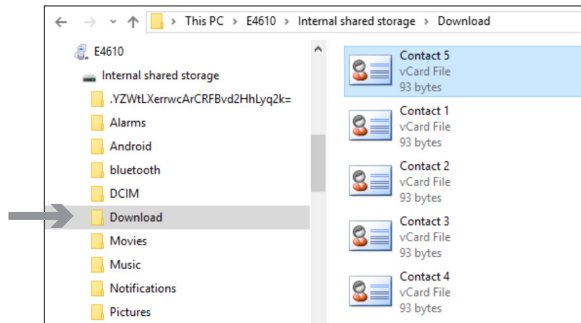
This PC > E4610 > Internal shared storage > Download

E4610
Internal shared storage
.YZWtLXerrwcArCRFBvd2HhLyq2k=
Alarms
Android
bluetooth
DCIM
Download
Movies
Music
Notifications
Pictures

Contact 5
vCard File
93 bytes

Contact 1
vCard File
93 bytes

Contact 2
vCard File
93 bytes

Contact 3
vCard File
93 bytes

Contact 4
vCard File
93 bytes